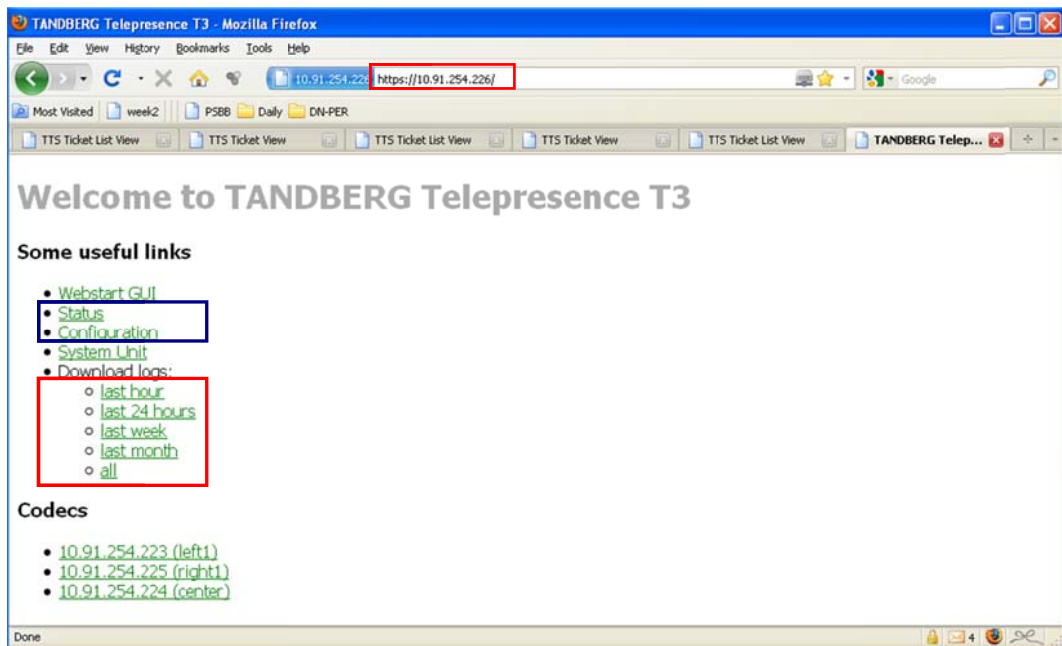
TANDBERG Telepresence T3 - Mozilla Firefox

File Edit View History Bookmarks Tools Help

10.91.254.226 https://10.91.254.226/

Google

Most Visited week2 PSBB Daily DN-PER

TTS Ticket List View TTS Ticket View TTS Ticket List View TTS Ticket View TTS Ticket List View TANDBERG Telep...

Welcome to TANDBERG Telepresence T3

Some useful links

- Webstart GUI
- Status
- Configuration
- System Unit
- Download logs:
  - last hour
  - last 24 hours
  - last week
  - last month
  - all

Codecs

- 10.91.254.223 (left1)
- 10.91.254.225 (right1)
- 10.91.254.224 (center)

Done 4